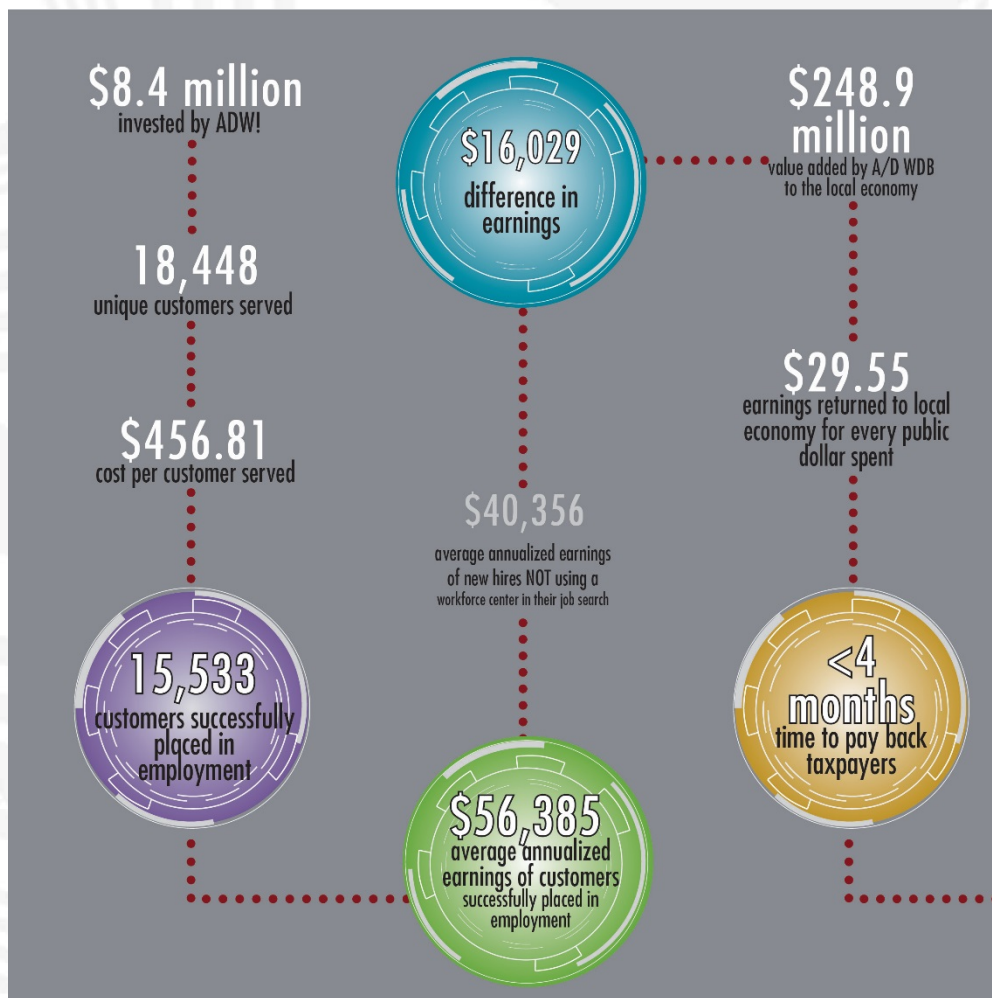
$8.4 million
invested by ADW!

18,448
unique customers served

$456.81
cost per customer served

15,533
customers successfully placed in employment

$16,029
difference in earnings

$40,356
average annualized earnings of new hires NOT using a workforce center in their job search

$56,385
average annualized earnings of customers successfully placed in employment

$248.9 million
value added by A/D WDB to the local economy

$29.55
earnings returned to local economy for every public dollar spent

<4 months
time to pay back taxpayers